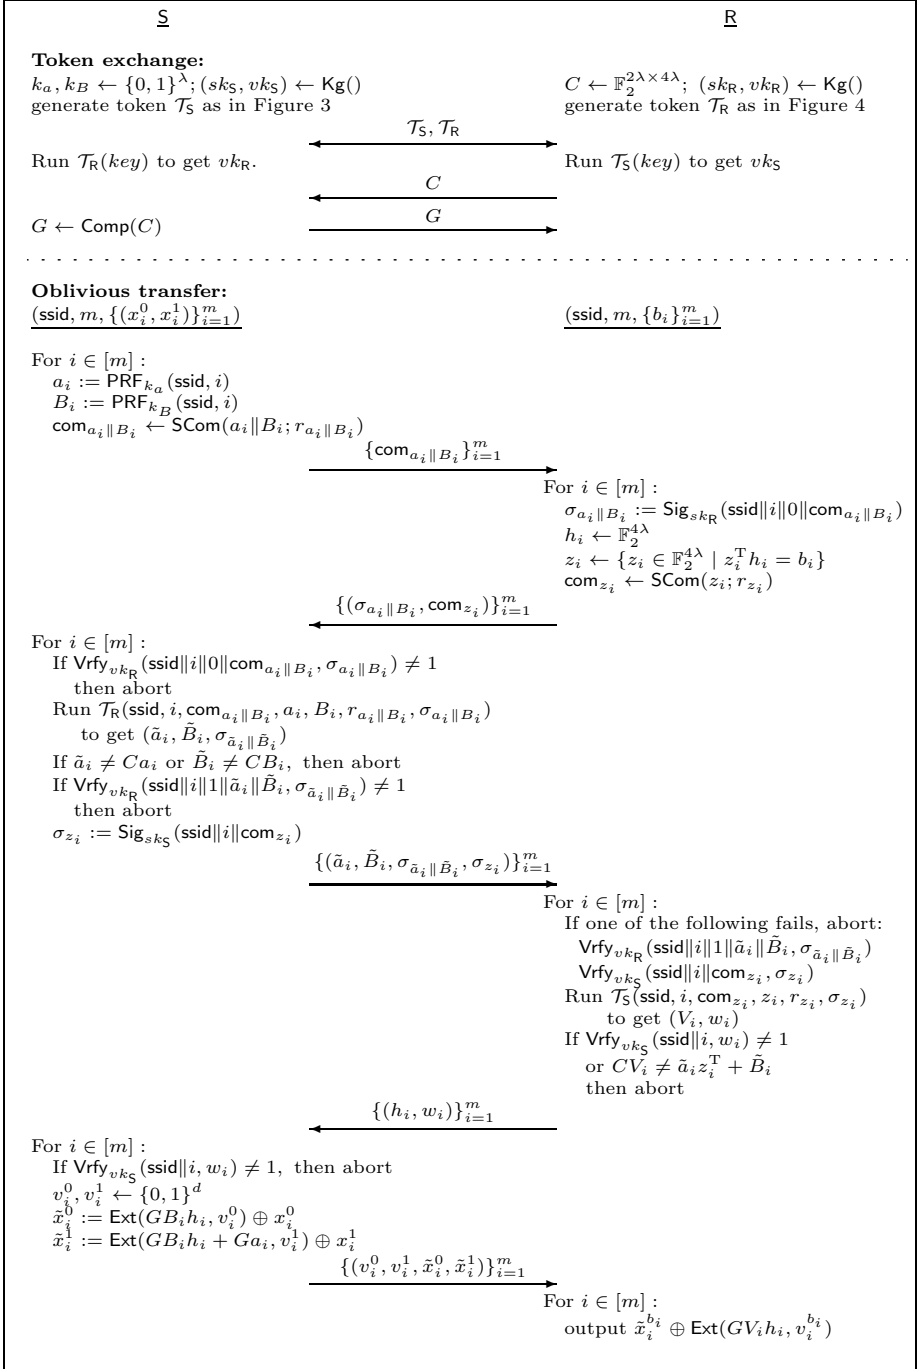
S R

**Token exchange:**
$k_a, k_B \leftarrow \{0,1\}^\lambda; (sk_S, vk_S) \leftarrow \mathsf{Kg}()$
generate token $\mathcal{T}_S$ as in Figure 3

$C \leftarrow \mathbb{F}_2^{2\lambda \times 4\lambda}$; $(sk_R, vk_R) \leftarrow \mathsf{Kg}()$
generate token $\mathcal{T}_R$ as in Figure 4

$\mathcal{T}_S, \mathcal{T}_R$

Run $\mathcal{T}_R(key)$ to get $vk_R$.

Run $\mathcal{T}_S(key)$ to get $vk_S$

$C$

$G \leftarrow \mathsf{Comp}(C)$

$G$

**Oblivious transfer:**
$(\mathsf{ssid}, m, \{(x_i^0, x_i^1)\}_{i=1}^m)$

$(\mathsf{ssid}, m, \{b_i\}_{i=1}^m)$

For $i \in [m]$ :
$a_i := \mathsf{PRF}_{k_a}(\mathsf{ssid}, i)$
$B_i := \mathsf{PRF}_{k_B}(\mathsf{ssid}, i)$
$\mathsf{com}_{a_i\|B_i} \leftarrow \mathsf{SCom}(a_i\|B_i; r_{a_i\|B_i})$

$\{\mathsf{com}_{a_i\|B_i}\}_{i=1}^m$

For $i \in [m]$ :
$\sigma_{a_i\|B_i} := \mathsf{Sig}_{sk_R}(\mathsf{ssid}\|i\|0\|\mathsf{com}_{a_i\|B_i})$
$h_i \leftarrow \mathbb{F}_2^{4\lambda}$
$z_i \leftarrow \{z_i \in \mathbb{F}_2^{4\lambda} \mid z_i^{\mathrm{T}} h_i = b_i\}$
$\mathsf{com}_{z_i} \leftarrow \mathsf{SCom}(z_i; r_{z_i})$

$\{(\sigma_{a_i\|B_i}, \mathsf{com}_{z_i})\}_{i=1}^m$

For $i \in [m]$ :
If $\mathsf{Vrfy}_{vk_R}(\mathsf{ssid}\|i\|0\|\mathsf{com}_{a_i\|B_i}, \sigma_{a_i\|B_i}) \neq 1$
then abort
Run $\mathcal{T}_R(\mathsf{ssid}, i, \mathsf{com}_{a_i\|B_i}, a_i, B_i, r_{a_i\|B_i}, \sigma_{a_i\|B_i})$
to get $(\tilde{a}_i, \tilde{B}_i, \sigma_{\tilde{a}_i\|\tilde{B}_i})$
If $\tilde{a}_i \neq Ca_i$ or $\tilde{B}_i \neq CB_i$, then abort
If $\mathsf{Vrfy}_{vk_R}(\mathsf{ssid}\|i\|1\|\tilde{a}_i\|\tilde{B}_i, \sigma_{\tilde{a}_i\|\tilde{B}_i}) \neq 1$
then abort
$\sigma_{z_i} := \mathsf{Sig}_{sk_S}(\mathsf{ssid}\|i\|\mathsf{com}_{z_i})$

$\{(\tilde{a}_i, \tilde{B}_i, \sigma_{\tilde{a}_i\|\tilde{B}_i}, \sigma_{z_i})\}_{i=1}^m$

For $i \in [m]$ :
If one of the following fails, abort:
$\mathsf{Vrfy}_{vk_R}(\mathsf{ssid}\|i\|1\|\tilde{a}_i\|\tilde{B}_i, \sigma_{\tilde{a}_i\|\tilde{B}_i})$
$\mathsf{Vrfy}_{vk_S}(\mathsf{ssid}\|i\|\mathsf{com}_{z_i}, \sigma_{z_i})$
Run $\mathcal{T}_S(\mathsf{ssid}, i, \mathsf{com}_{z_i}, z_i, r_{z_i}, \sigma_{z_i})$
to get $(V_i, w_i)$
If $\mathsf{Vrfy}_{vk_S}(\mathsf{ssid}\|i, w_i) \neq 1$
or $CV_i \neq \tilde{a}_i z_i^{\mathrm{T}} + \tilde{B}_i$
then abort

$\{(h_i, w_i)\}_{i=1}^m$

For $i \in [m]$ :
If $\mathsf{Vrfy}_{vk_S}(\mathsf{ssid}\|i, w_i) \neq 1$, then abort
$v_i^0, v_i^1 \leftarrow \{0,1\}^d$
$\tilde{x}_i^0 := \mathsf{Ext}(GB_ih_i, v_i^0) \oplus x_i^0$
$\tilde{x}_i^1 := \mathsf{Ext}(GB_ih_i + Ga_i, v_i^1) \oplus x_i^1$

$\{(v_i^0, v_i^1, \tilde{x}_i^0, \tilde{x}_i^1)\}_{i=1}^m$

For $i \in [m]$ :
output $\tilde{x}_i^{b_i} \oplus \mathsf{Ext}(GV_ih_i, v_i^{b_i})$